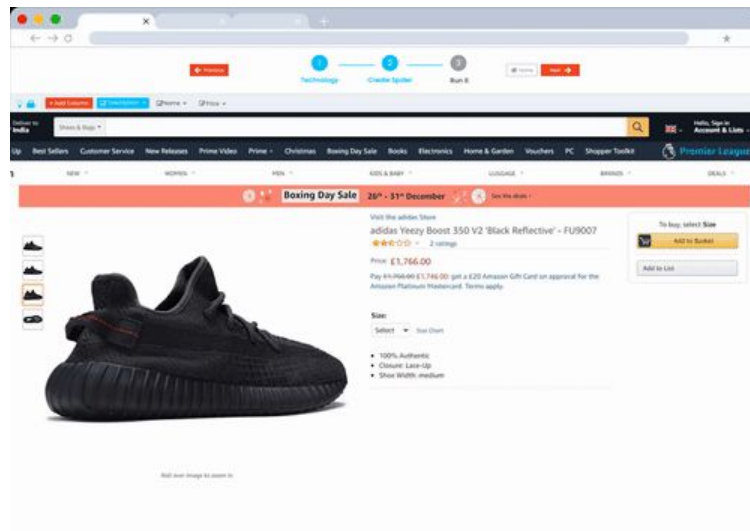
Previous

1 Technology

2 Create Spider

3 Run it

Home

Next

+ Add Column

Description

Name

Price

Deliver to India

Shoes & Bags

Hello, Sign in Account & Lists

Up Best Sellers Customer Service New Releases Prime Video Prime Christmas Boxing Day Sale Books Electronics Home & Garden Vouchers PC Shopper Toolkit

Premier League

NEW WOMEN MEN KIDS & BABY LUGGAGE BRANDS DEALS

Boxing Day Sale 26th - 31st December See the deals

Visit the adidas Store

adidas Yeezy Boost 350 V2 'Black Reflective' - FU9007

2 ratings

Price: £1,766.00

Pay £1,766.00 £1,746.00: get a £20 Amazon Gift Card on approval for the Amazon Platinum Mastercard. Terms apply.

Size:

Select

Size Chart

• 100% Authentic
• Closure: Lace-Up
• Shoe Width: medium

To buy, select Size

Add to Basket

Add to List

Roll over image to zoom in